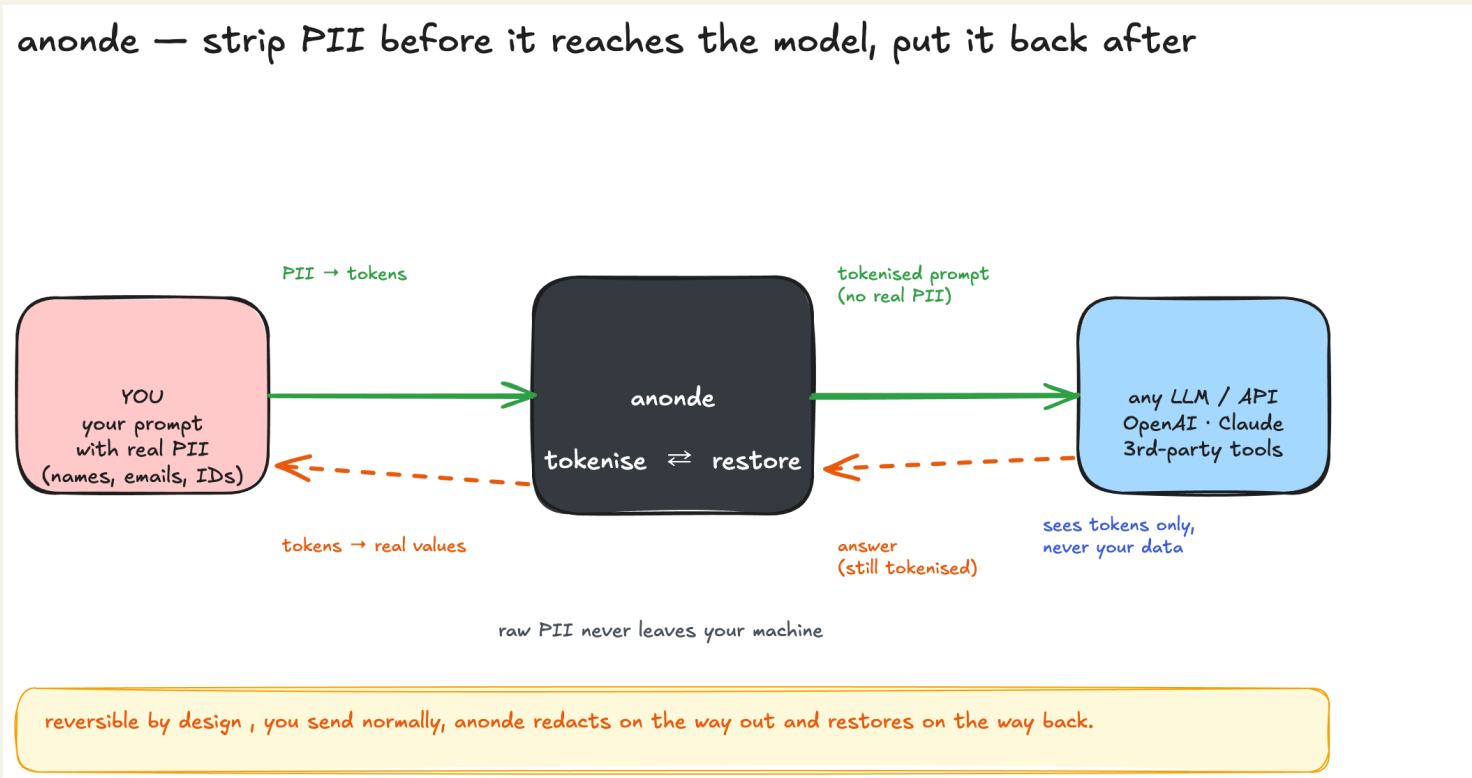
anonde — strip PII before it reaches the model, put it back after

PII → tokens

tokenised prompt
(no real PII)

YOU
your prompt
with real PII
(names, emails, IDs)

anonde

tokenise ⇄ restore

any LLM / API
OpenAI · Claude
3rd-party tools

tokens → real values

answer
(still tokenised)

sees tokens only,
never your data

raw PII never leaves your machine

reversible by design , you send normally, anonde redacts on the way out and restores on the way back.